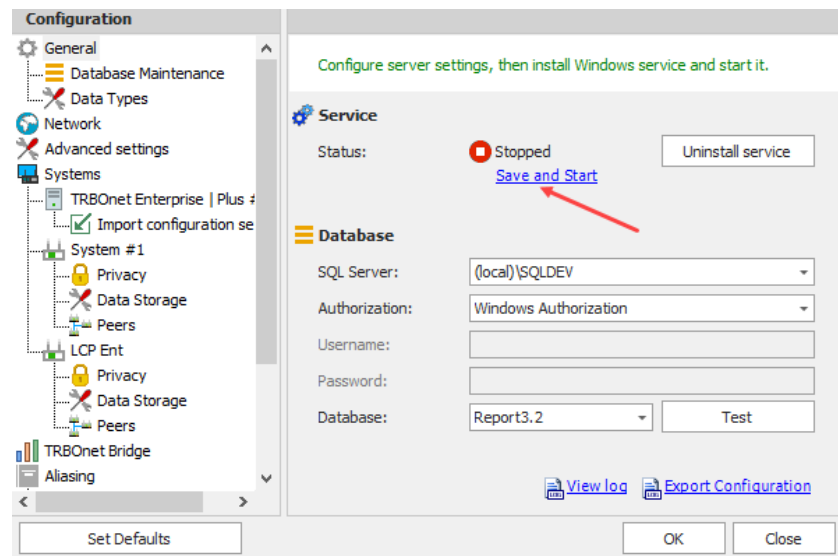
Configuration

General
Database Maintenance
Data Types
Network
Advanced settings
Systems
TRBOnet Enterprise | Plus #
Import configuration se
System #1
Privacy
Data Storage
Peers
LCP Ent
Privacy
Data Storage
Peers
TRBOnet Bridge
Aliasing

Configure server settings, then install Windows service and start it.

Service
Status: Stopped
Save and Start
Uninstall service

Database
SQL Server: (local)\SQLDEV
Authorization: Windows Authorization
Username:
Password:
Database: Report3.2
Test

View log
Export Configuration

Set Defaults
OK
Close